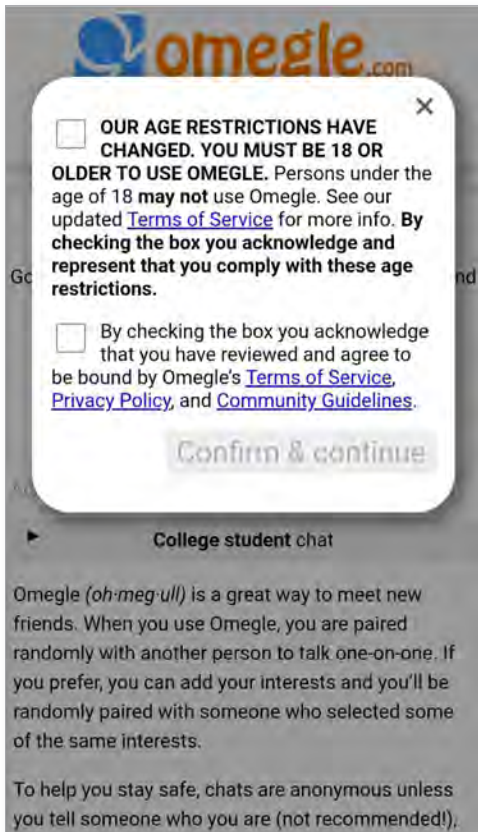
omegle.com

×

OUR AGE RESTRICTIONS HAVE CHANGED. YOU MUST BE 18 OR OLDER TO USE OMEGLE. Persons under the age of 18 may not use Omegle. See our updated Terms of Service for more info. By checking the box you acknowledge and represent that you comply with these age restrictions.

By checking the box you acknowledge that you have reviewed and agree to be bound by Omegle's Terms of Service, Privacy Policy, and Community Guidelines.

Confirm & continue

Go

nd

College student chat

Omegle (oh·meg·ull) is a great way to meet new friends. When you use Omegle, you are paired randomly with another person to talk one-on-one. If you prefer, you can add your interests and you'll be randomly paired with someone who selected some of the same interests.

To help you stay safe, chats are anonymous unless you tell someone who you are (not recommended!),